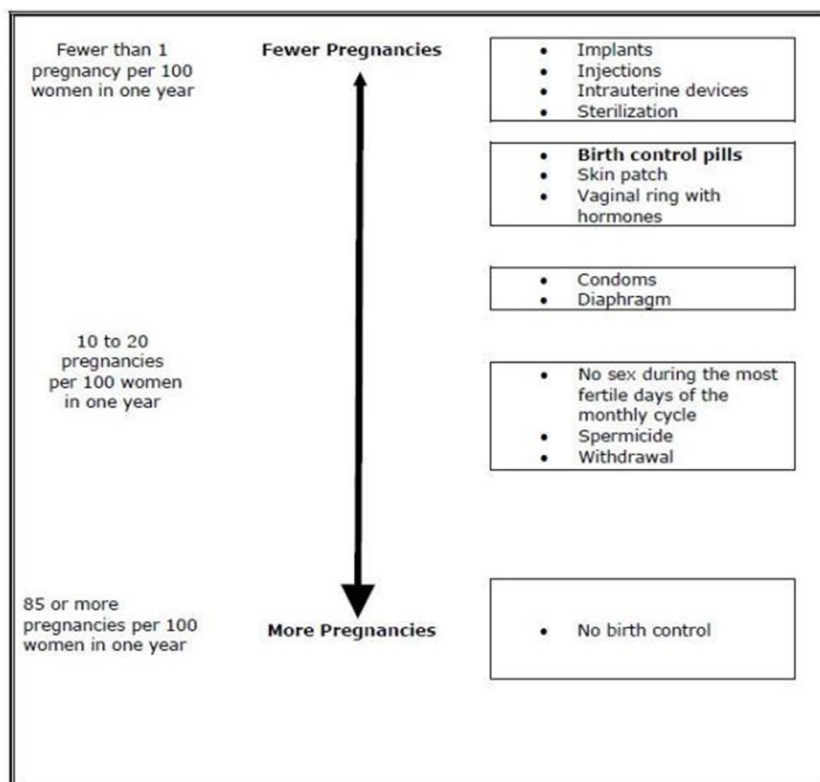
Fewer than 1 pregnancy per 100 women in one year

Fewer Pregnancies

- Implants
- Injections
- Intrauterine devices
- Sterilization

- **Birth control pills**
- Skin patch
- Vaginal ring with hormones

- Condoms
- Diaphragm

10 to 20 pregnancies per 100 women in one year

- No sex during the most fertile days of the monthly cycle
- Spermicide
- Withdrawal

85 or more pregnancies per 100 women in one year

More Pregnancies

- No birth control